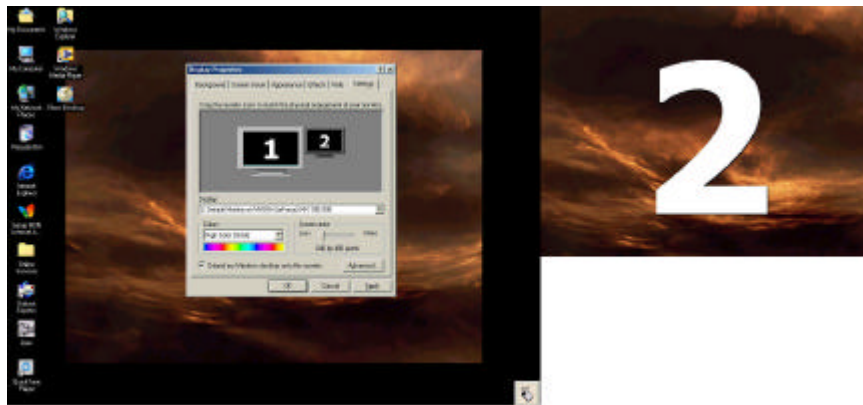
My Documents
Windows Explorer
My Computer
Windows Media Player
My Network Places
Show Desktop
Recycle Bin
Internet Explorer
Setup MSN Internet A...
Shared Accounts
Outlook Express
Junk
QuickTime Player

Display Properties
Background | Screen Saver | Appearance | Effects | Web | Settings
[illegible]
1
2
Display:
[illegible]
Colors: | Screen area
High Color (16 bit) | Less | More
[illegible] by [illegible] pixels
Extend my Windows desktop onto this monitor. | Advanced...
OK | Cancel | Apply

2